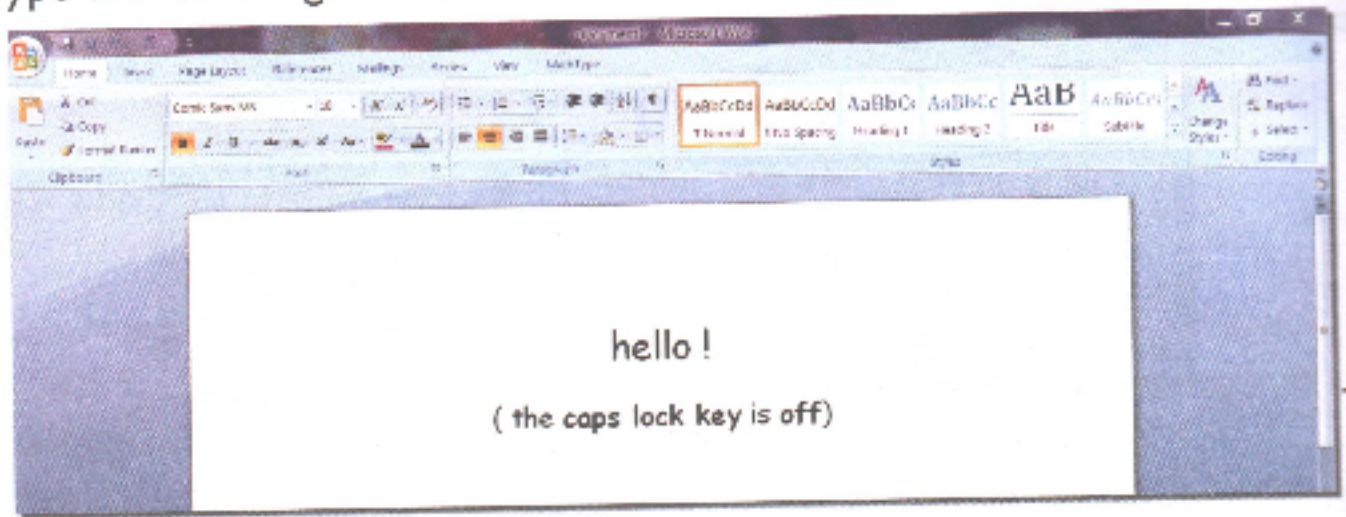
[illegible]

Document1 - Microsoft Word

Home Insert Page Layout References Mailings Review View MathType

Paste Cut Copy Format Painter Clipboard

Comic Sans MS 16 Font

Paragraph

AaBbCcDd ¶ Normal AaBbCcDd ¶ No Spacing AaBbCc Heading 1 AaBbCc Heading 2 AaB Title AaBbCc Subtitle Change Styles Styles

Find Replace Select Editing

hello !

( the caps lock key is off)